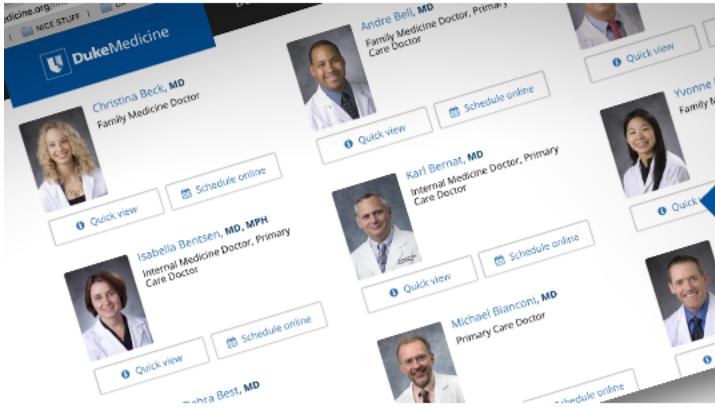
nedicine.org/
NICE STUFF

DukeMedicine

Christina Beck, MD
Family Medicine Doctor

Quick view
Schedule online

Isabella Bentsen, MD, MPH
Internal Medicine Doctor, Primary Care Doctor

Quick view
Schedule online

Debra Best, MD

Andre Bell, MD
Family Medicine Doctor, Primary Care Doctor

Quick view
Schedule online

Karl Bernat, MD
Internal Medicine Doctor, Primary Care Doctor

Quick view
Schedule online

Michael Bianconi, MD
Primary Care Doctor

Quick view

Yvonne
Family M

Quick